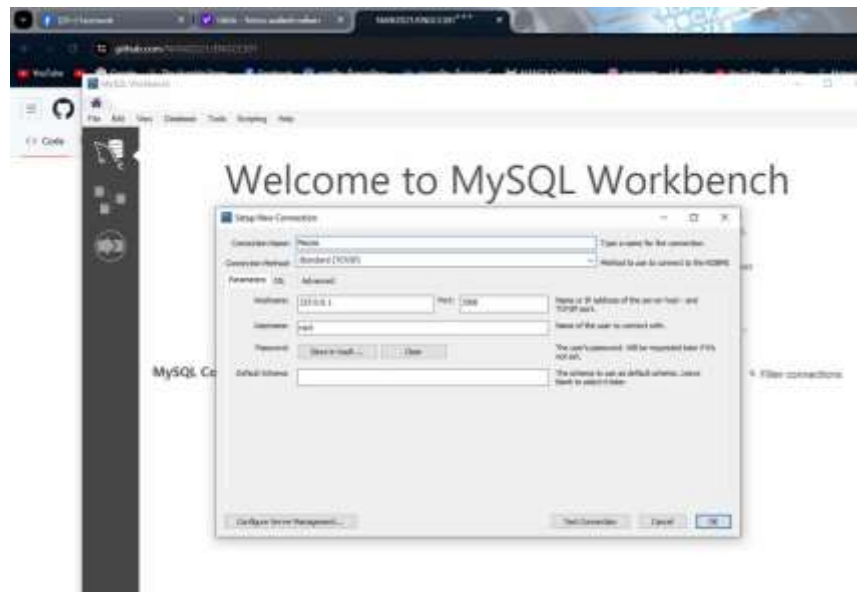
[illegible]

github.com/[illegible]

MySQL Workbench

File Edit View Database Tools Scripting Help

<> Code

Welcome to MySQL Workbench

Setup New Connection

Connection Name: Pessoa

Type a name for the connection

Connection Method: Standard (TCP/IP)

Method to use to connect to the RDBMS

Parameters SSL Advanced

Hostname: 127.0.0.1 Port: 3306

Name or IP address of the server host - and TCP/IP port.

Username: root

Name of the user to connect with.

Password: Store in Vault ... Clear

The user's password. Will be requested later if it's not set.

Default Schema:

The schema to use as default schema. Leave blank to select it later.

MySQL Co

Filter connections

Configure Server Management...

Test Connection Cancel OK